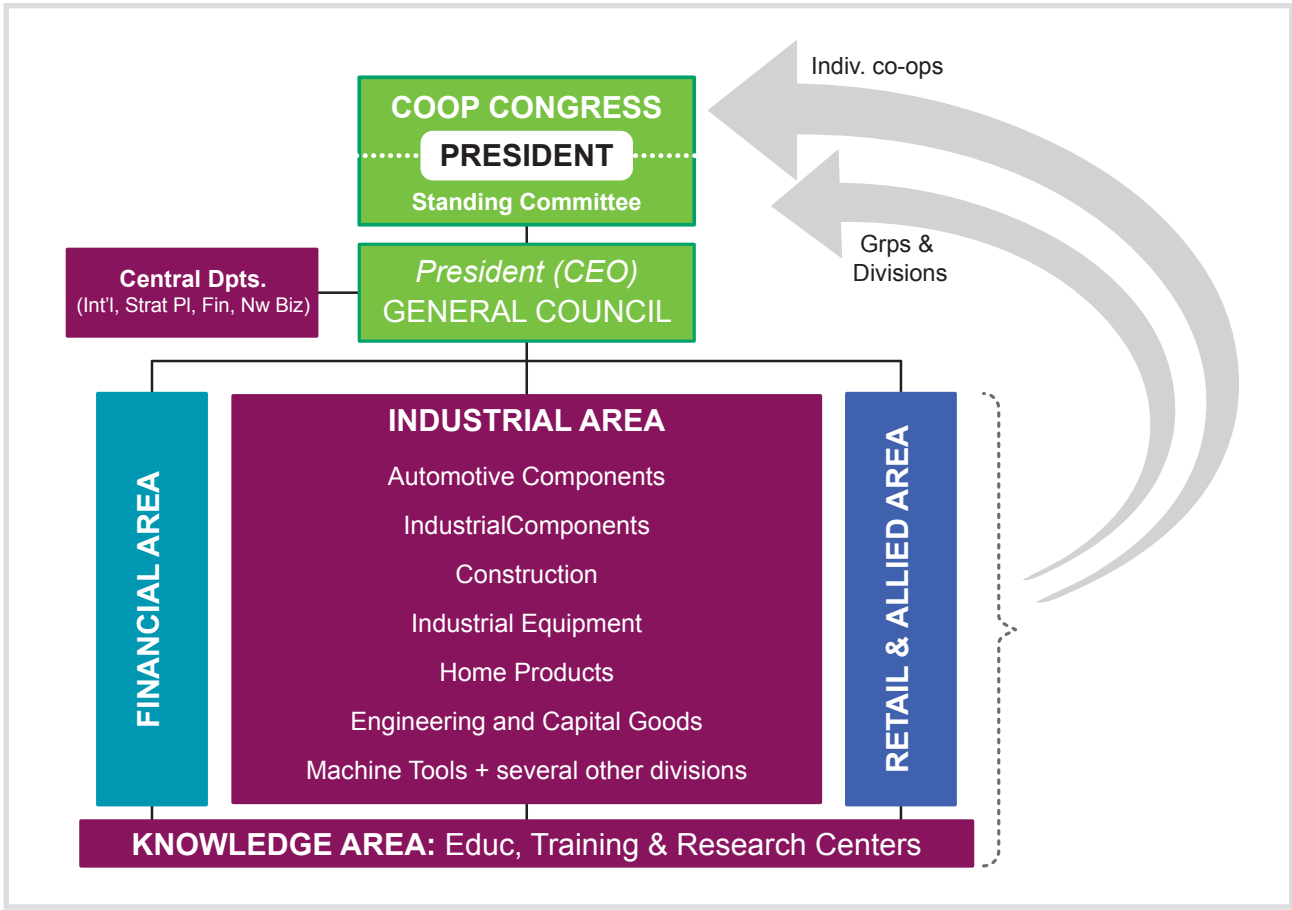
COOP CONGRESS

PRESIDENT

Standing Committee

Indiv. co-ops

Grps & Divisions

Central Dpts.
(Int'l, Strat Pl, Fin, Nw Biz)

President (CEO)
GENERAL COUNCIL

FINANCIAL AREA

INDUSTRIAL AREA

Automotive Components

IndustrialComponents

Construction

Industrial Equipment

Home Products

Engineering and Capital Goods

Machine Tools + several other divisions

RETAIL & ALLIED AREA

KNOWLEDGE AREA: Educ, Training & Research Centers